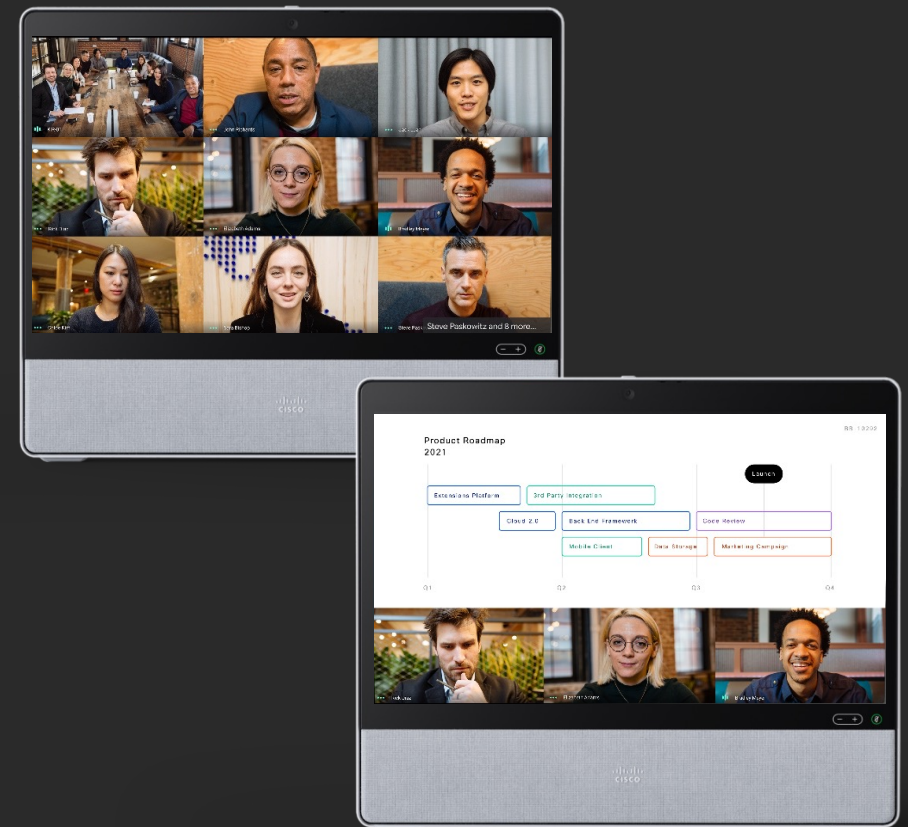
Steve Paskowitz and 8 more...

cisco

Product Roadmap
2021

Launch

Extensions Platform

3rd Party Integration

Cloud 2.0

Back End Framework

Code Review

Mobile Client

Data Storage

Marketing Campaign

Q1

Q2

Q3

Q4

cisco